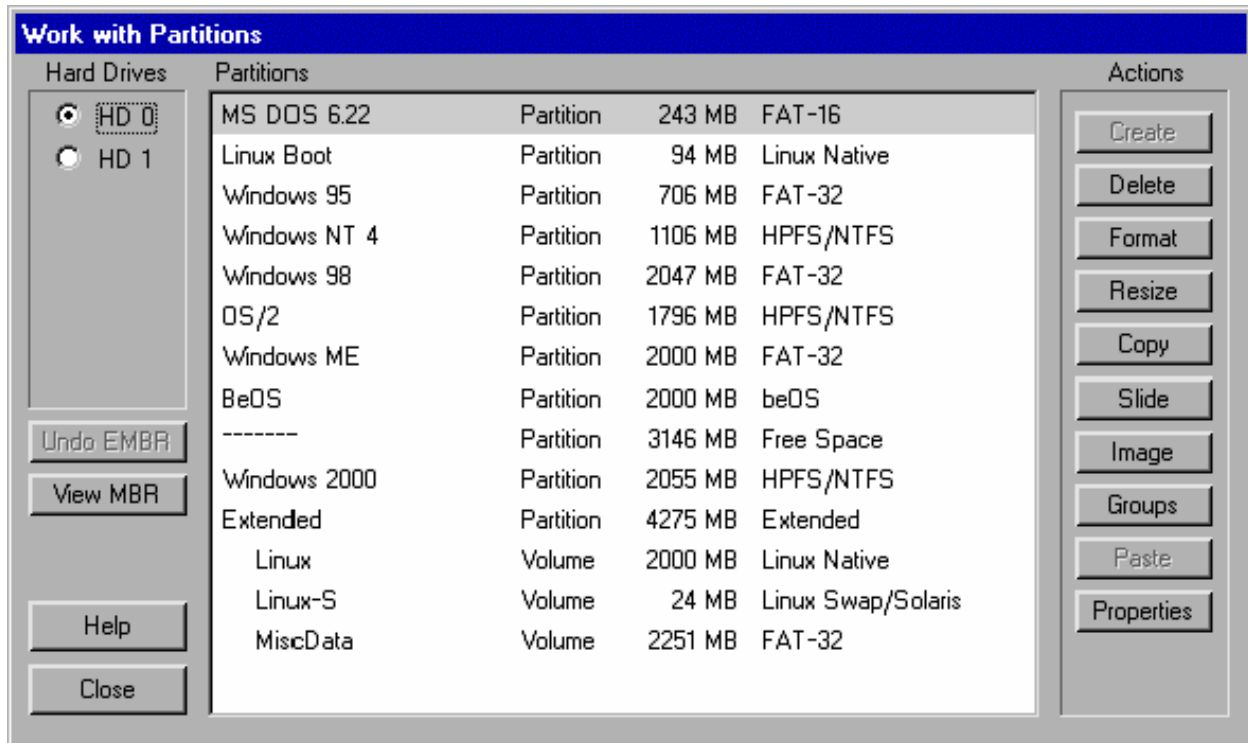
Work with Partitions

Hard Drives

HD 0
HD 1

Undo EMBR
View MBR

Help
Close

Partitions

| | | | |
|---|---|---|---|
| MS DOS 6.22 | Partition | 243 MB | FAT-16 |
| Linux Boot | Partition | 94 MB | Linux Native |
| Windows 95 | Partition | 706 MB | FAT-32 |
| Windows NT 4 | Partition | 1106 MB | HPFS/NTFS |
| Windows 98 | Partition | 2047 MB | FAT-32 |
| OS/2 | Partition | 1796 MB | HPFS/NTFS |
| Windows ME | Partition | 2000 MB | FAT-32 |
| BeOS | Partition | 2000 MB | beOS |
| ------- | Partition | 3146 MB | Free Space |
| Windows 2000 | Partition | 2055 MB | HPFS/NTFS |
| Extended | Partition | 4275 MB | Extended |
| Linux | Volume | 2000 MB | Linux Native |
| Linux-S | Volume | 24 MB | Linux Swap/Solaris |
| MiscData | Volume | 2251 MB | FAT-32 |

Actions

Create
Delete
Format
Resize
Copy
Slide
Image
Groups
Paste
Properties